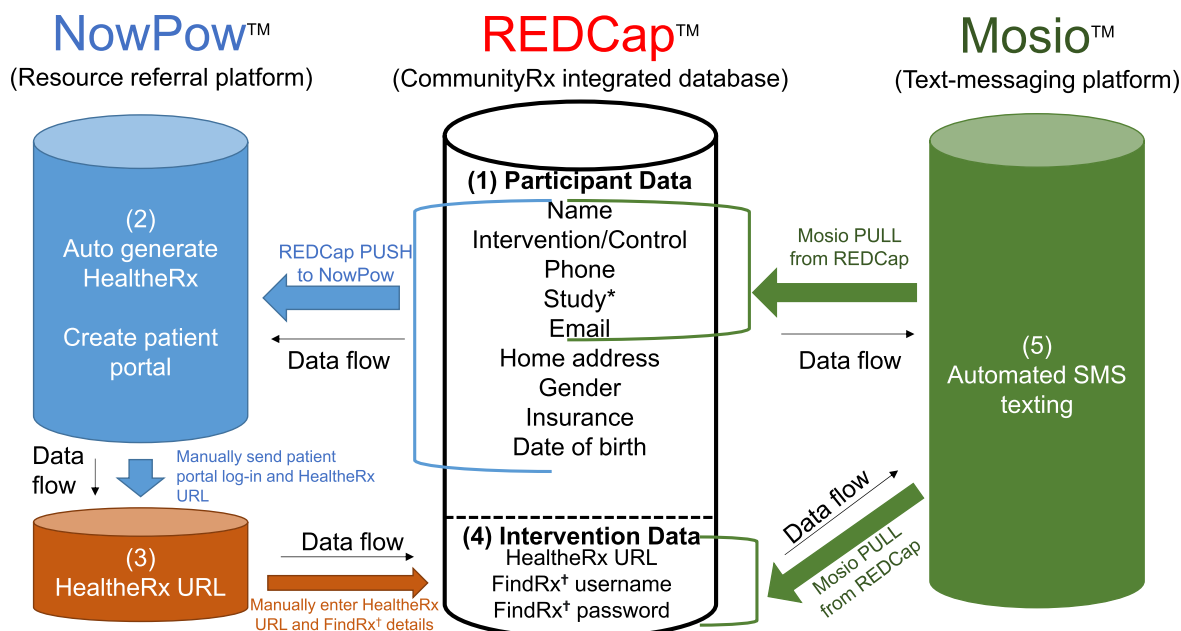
NowPow™
(Resource referral platform)

REDCap™
(CommunityRx integrated database)

Mosio™
(Text-messaging platform)

(2)
Auto generate HealtheRx

Create patient portal

REDCap PUSH to NowPow

Data flow

(1) Participant Data
Name
Intervention/Control
Phone
Study*
Email
Home address
Gender
Insurance
Date of birth

Mosio PULL from REDCap

Data flow

(5)
Automated SMS texting

Data flow

Manually send patient portal log-in and HealtheRx URL

(3)
HealtheRx URL

Data flow

Manually enter HealtheRx URL and FindRx† details

(4) Intervention Data
HealtheRx URL
FindRx† username
FindRx† password

Data flow

Mosio PULL from REDCap